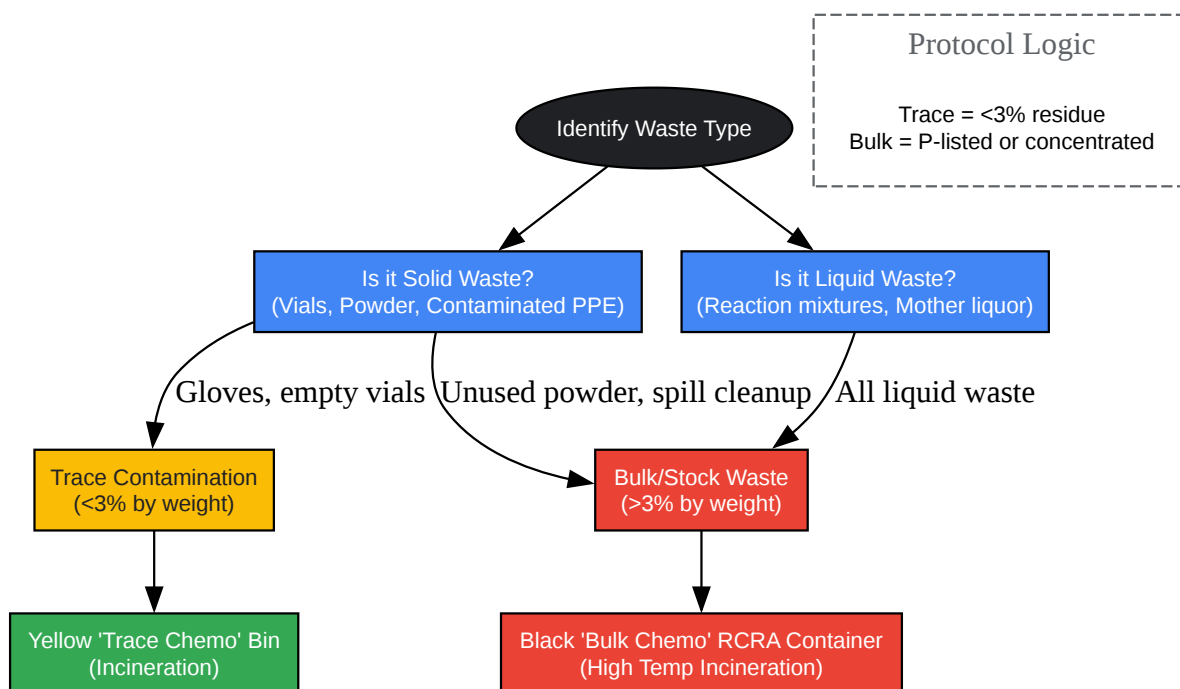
Protocol Logic

Trace = <3% residue
Bulk = P-listed or concentrated

Identify Waste Type

Is it Solid Waste?
(Vials, Powder, Contaminated PPE)

Is it Liquid Waste?
(Reaction mixtures, Mother liquor)

Gloves, empty vials

Unused powder, spill cleanup

All liquid waste

Trace Contamination
(<3% by weight)

Bulk/Stock Waste
(>3% by weight)

Yellow 'Trace Chemo' Bin
(Incineration)

Black 'Bulk Chemo' RCRA Container
(High Temp Incineration)